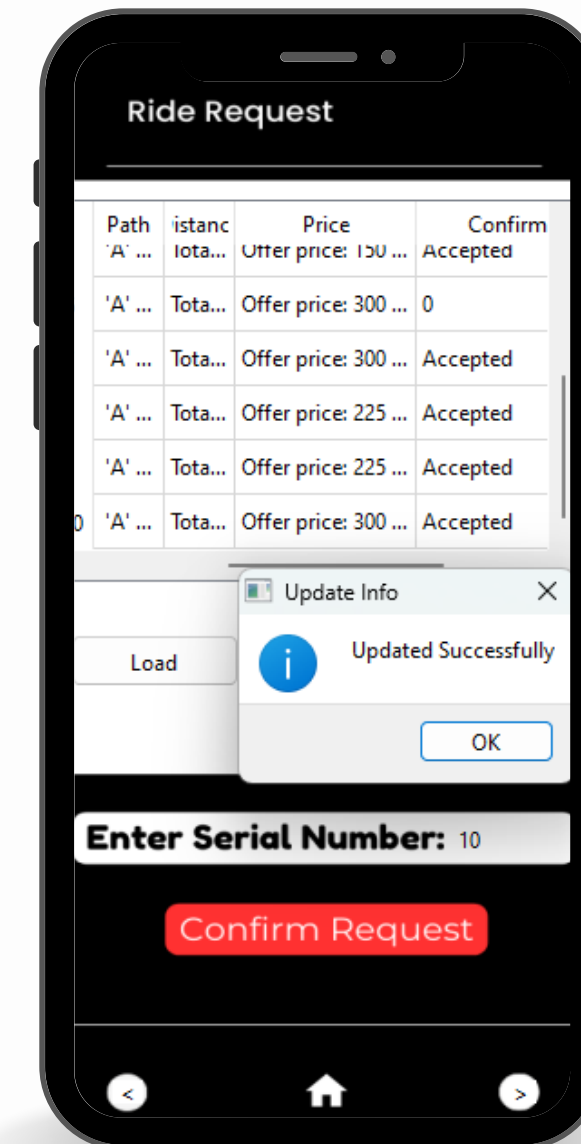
Ride Request

| Path | istanc | Price | Confirm |
|---|---|---|---|
| 'A' ... | Tota... | Offer price: 150 ... | Accepted |
| 'A' ... | Tota... | Offer price: 300 ... | 0 |
| 'A' ... | Tota... | Offer price: 300 ... | Accepted |
| 'A' ... | Tota... | Offer price: 225 ... | Accepted |
| 'A' ... | Tota... | Offer price: 225 ... | Accepted |
| 'A' ... | Tota... | Offer price: 300 ... | Accepted |

Load

Update Info

Updated Successfully

OK

Enter Serial Number: 10

Confirm Request